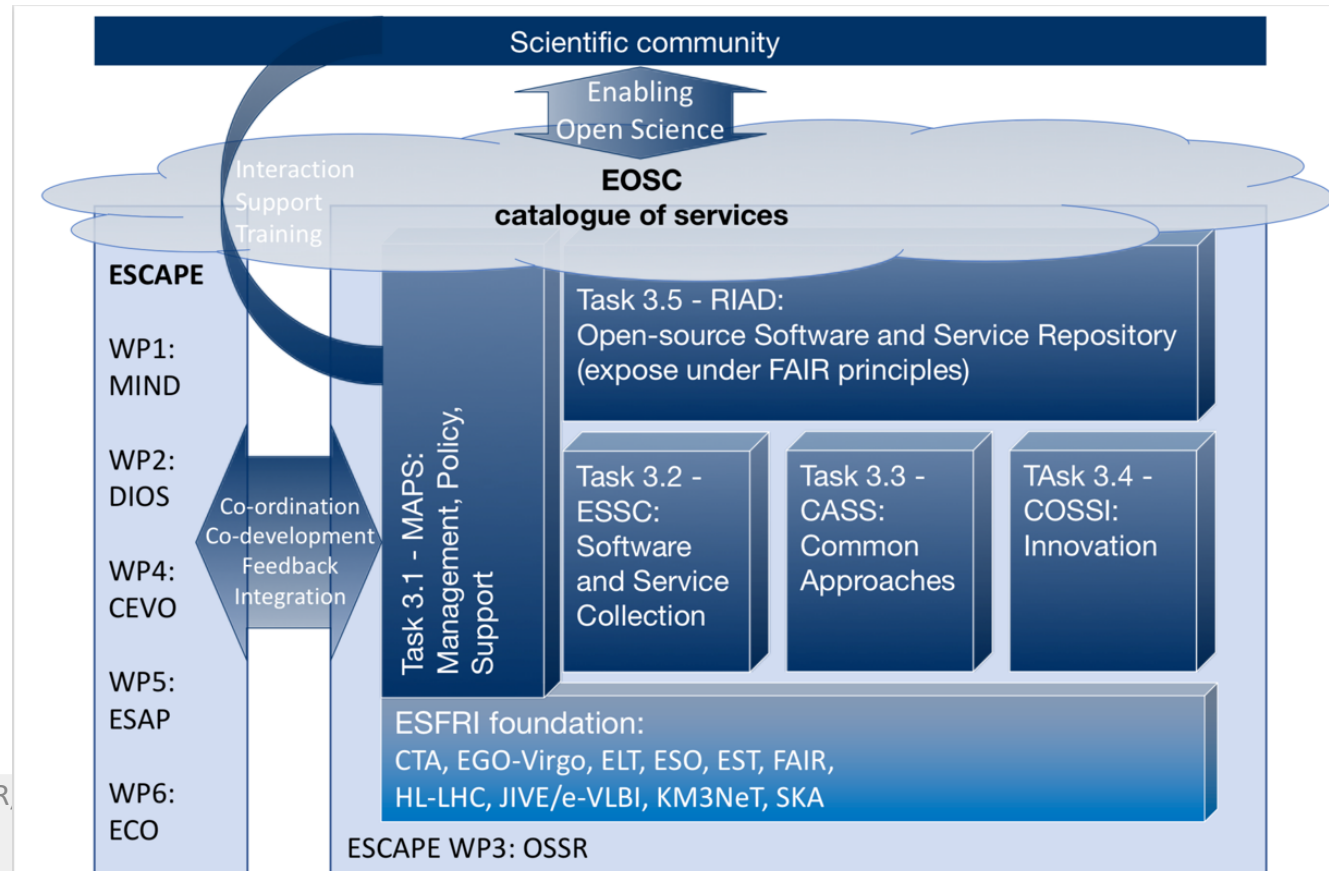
Scientific community

Enabling
Open Science

Interaction
Support
Training

EOSC
catalogue of services

ESCAPE

WP1:
MIND

WP2:
DIOS

WP4:
CEVO

WP5:
ESAP

WP6:
ECO

Co-ordination
Co-development
Feedback
Integration

Task 3.1 - MAPS:
Management, Policy,
Support

Task 3.5 - RIAD:
Open-source Software and Service Repository
(expose under FAIR principles)

Task 3.2 -
ESSC:
Software
and Service
Collection

Task 3.3 -
CASS:
Common
Approaches

TAsk 3.4 -
COSSI:
Innovation

ESFRI foundation:
CTA, EGO-Virgo, ELT, ESO, EST, FAIR,
HL-LHC, JIVE/e-VLBI, KM3NeT, SKA

ESCAPE WP3: OSSR

R